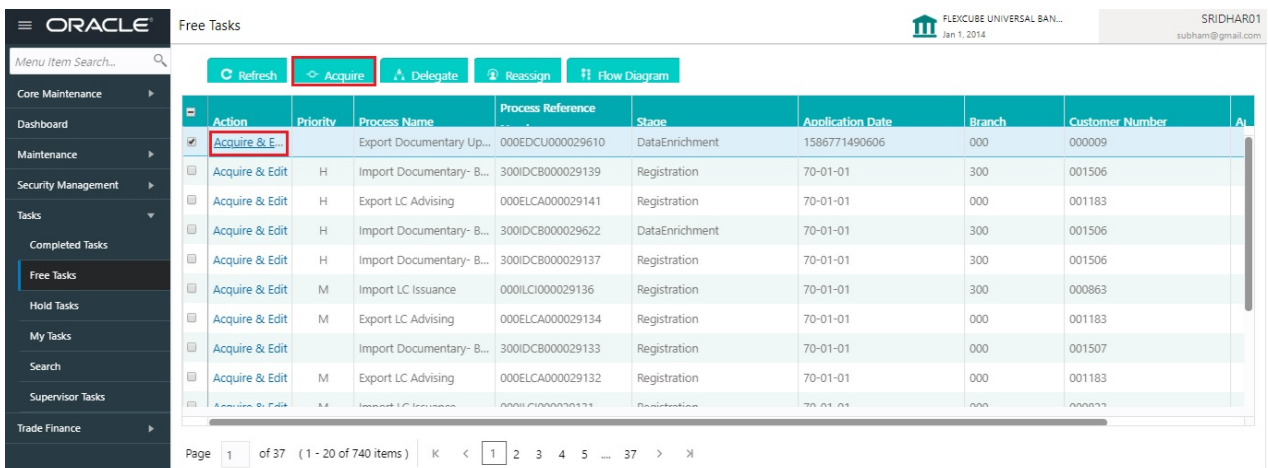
ORACLE

Free Tasks

FLEXCUBE UNIVERSAL BAN...
Jan 1, 2014

SRIDHAR01
subham@gmail.com

Menu Item Search...

Core Maintenance
Dashboard
Maintenance
Security Management
Tasks
Completed Tasks
Free Tasks
Hold Tasks
My Tasks
Search
Supervisor Tasks
Trade Finance

Refresh | Acquire | Delegate | Reassign | Flow Diagram

| | Action | Priority | Process Name | Process Reference | Stage | Application Date | Branch | Customer Number |
|---|---|---|---|---|---|---|---|---|
| ☑ | Acquire & E... | | Export Documentary Up... | 000EDCU000029610 | DataEnrichment | 1586771490606 | 000 | 000009 |
| ☐ | Acquire & Edit | H | Import Documentary- B... | 300IDCB000029139 | Registration | 70-01-01 | 300 | 001506 |
| ☐ | Acquire & Edit | H | Export LC Advising | 000ELCA000029141 | Registration | 70-01-01 | 000 | 001183 |
| ☐ | Acquire & Edit | H | Import Documentary- B... | 300IDCB000029622 | DataEnrichment | 70-01-01 | 300 | 001506 |
| ☐ | Acquire & Edit | H | Import Documentary- B... | 300IDCB000029137 | Registration | 70-01-01 | 300 | 001506 |
| ☐ | Acquire & Edit | M | Import LC Issuance | 000ILCI000029136 | Registration | 70-01-01 | 300 | 000863 |
| ☐ | Acquire & Edit | M | Export LC Advising | 000ELCA000029134 | Registration | 70-01-01 | 000 | 001183 |
| ☐ | Acquire & Edit | | Import Documentary- B... | 300IDCB000029133 | Registration | 70-01-01 | 300 | 001507 |
| ☐ | Acquire & Edit | M | Export LC Advising | 000ELCA000029132 | Registration | 70-01-01 | 000 | 001183 |
| ☐ | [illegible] | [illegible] | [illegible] | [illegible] | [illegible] | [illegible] | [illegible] | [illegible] |

Page 1 of 37 (1 - 20 of 740 items) K < 1 2 3 4 5 ... 37 > >|